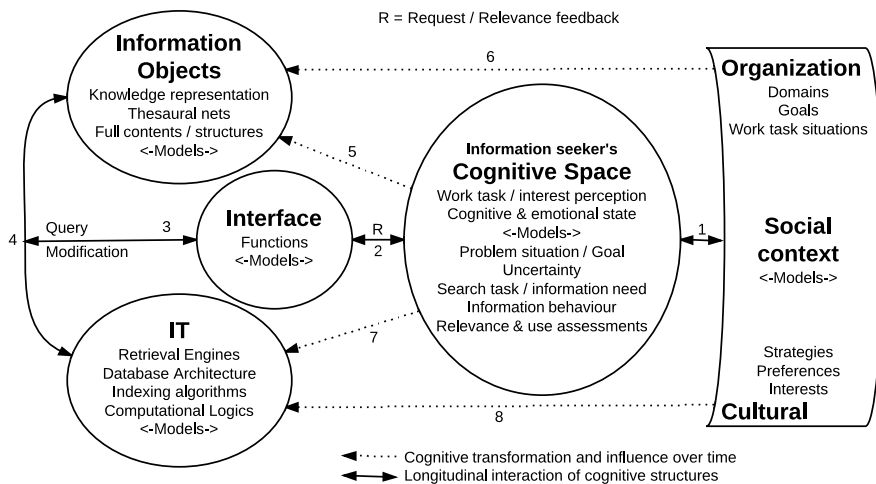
R = Request / Relevance feedback

Information Objects
Knowledge representation
Thesaural nets
Full contents / structures
<-Models->

6

Organization
Domains
Goals
Work task situations

5

Information seeker's
Cognitive Space
Work task / interest perception
Cognitive & emotional state
<-Models->
Problem situation / Goal
Uncertainty
Search task / information need
Information behaviour
Relevance & use assessments

4

Query
Modification

3

Interface
Functions
<-Models->

R
2

1

Social context
<-Models->

IT
Retrieval Engines
Database Architecture
Indexing algorithms
Computational Logics
<-Models->

7

Strategies
Preferences
Interests

8

Cultural

Cognitive transformation and influence over time
Longitudinal interaction of cognitive structures